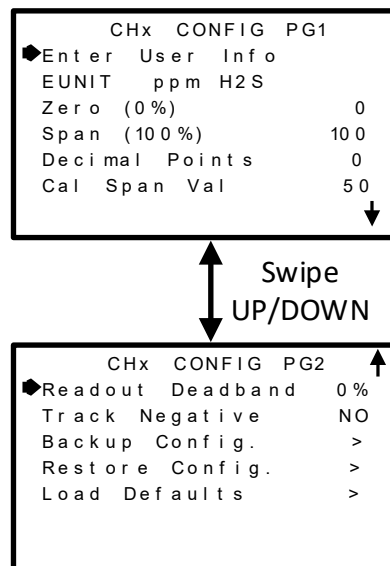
CHx CONFIG PG1

Enter User Info

EUNIT ppm H2S

| | |
|---|---|
| Zero (0%) | 0 |
| Span (100%) | 100 |
| Decimal Points | 0 |
| Cal Span Val | 50 |

Swipe UP/DOWN

CHx CONFIG PG2

| | |
|---|---|
| Readout Deadband | 0% |
| Track Negative | NO |
| Backup Config. | > |
| Restore Config. | > |
| Load Defaults | > |